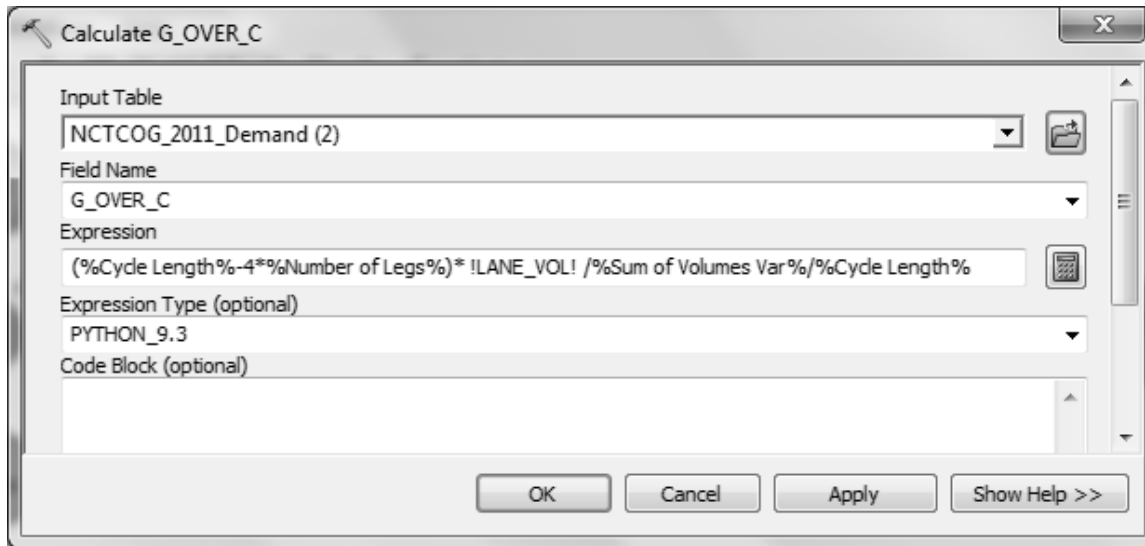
Calculate G_OVER_C

Input Table
NCTCOG_2011_Demand (2)
Field Name
G_OVER_C
Expression
(%Cycle Length%-4*%Number of Legs%)* !LANE_VOL! /%Sum of Volumes Var%/%Cycle Length%
Expression Type (optional)
PYTHON_9.3
Code Block (optional)

OK
Cancel
Apply
Show Help >>